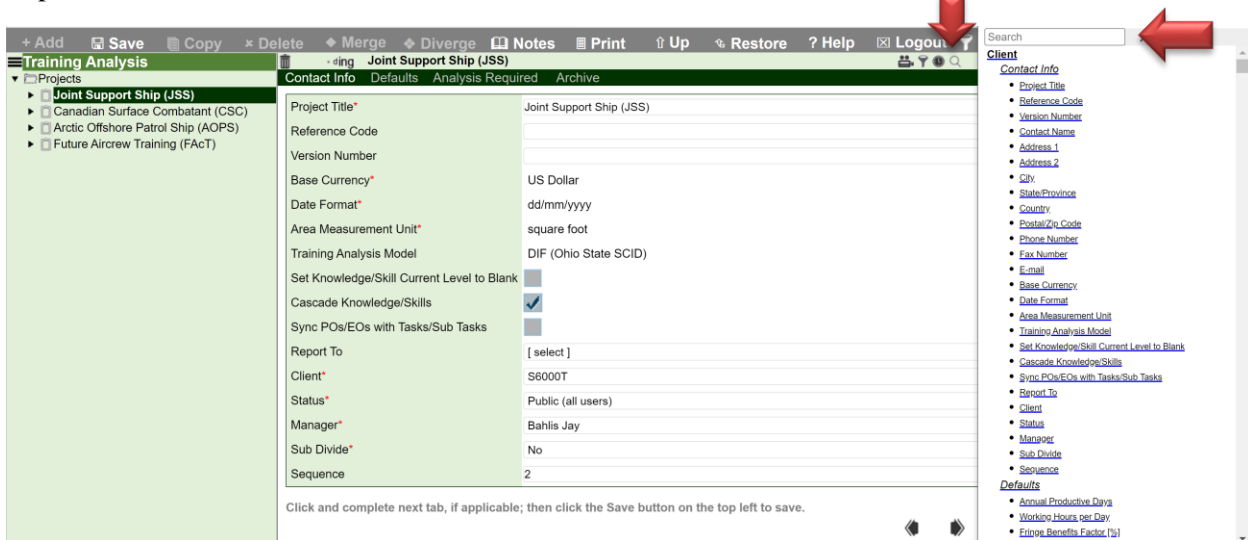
+ Add Save Copy × Delete ◆ Merge ◆ Diverge Notes Print ⇧ Up Restore ? Help ⊠ Logout

Training Analysis
Projects
Joint Support Ship (JSS)
Canadian Surface Combatant (CSC)
Arctic Offshore Patrol Ship (AOPS)
Future Aircrew Training (FAcT)

Joint Support Ship (JSS)
Contact Info Defaults Analysis Required Archive

| | |
|---|---|
| Project Title* | Joint Support Ship (JSS) |
| Reference Code | |
| Version Number | |
| Base Currency* | US Dollar |
| Date Format* | dd/mm/yyyy |
| Area Measurement Unit* | square foot |
| Training Analysis Model | DIF (Ohio State SCID) |
| Set Knowledge/Skill Current Level to Blank | |
| Cascade Knowledge/Skills | ✓ |
| Sync POs/EOs with Tasks/Sub Tasks | |
| Report To | [ select ] |
| Client* | S6000T |
| Status* | Public (all users) |
| Manager* | Bahlis Jay |
| Sub Divide* | No |
| Sequence | 2 |

Click and complete next tab, if applicable; then click the Save button on the top left to save.

Search
Client
Contact Info
• Project Title
• Reference Code
• Version Number
• Contact Name
• Address 1
• Address 2
• City
• State/Province
• Country
• Postal/Zip Code
• Phone Number
• Fax Number
• E-mail
• Base Currency
• Date Format
• Area Measurement Unit
• Training Analysis Model
• Set Knowledge/Skill Current Level to Blank
• Cascade Knowledge/Skills
• Sync POs/EOs with Tasks/Sub Tasks
• Report To
• Client
• Status
• Manager
• Sub Divide
• Sequence
Defaults
• Annual Productive Days
• Working Hours per Day
• Fringe Benefits Factor [%]